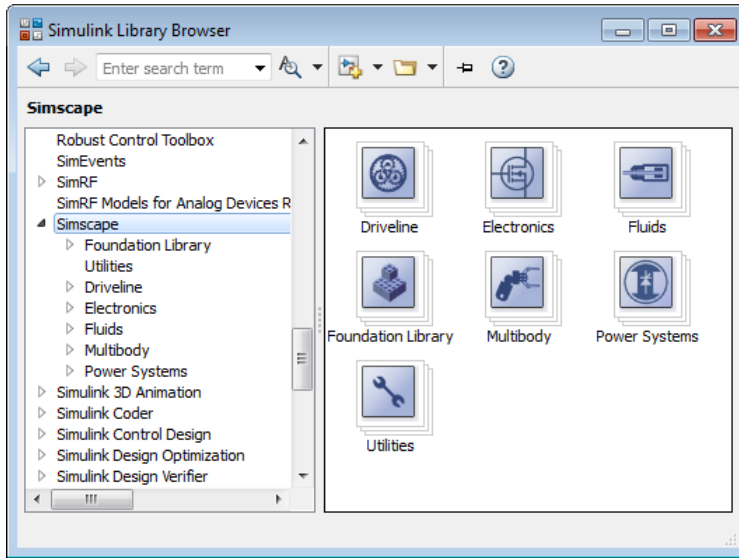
Simulink Library Browser

Enter search term

Simscape

Robust Control Toolbox
SimEvents
SimRF
SimRF Models for Analog Devices R
Simscape
Foundation Library
Utilities
Driveline
Electronics
Fluids
Multibody
Power Systems
Simulink 3D Animation
Simulink Coder
Simulink Control Design
Simulink Design Optimization
Simulink Design Verifier

Driveline
Electronics
Fluids
Foundation Library
Multibody
Power Systems
Utilities